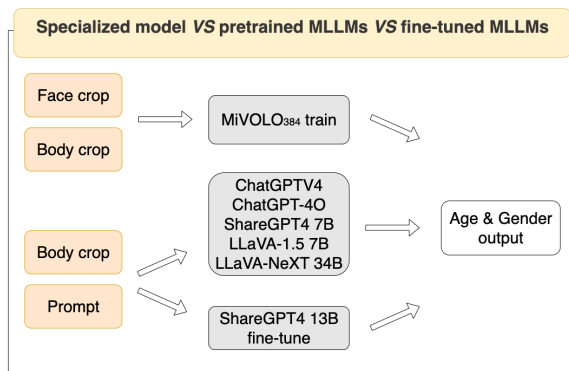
Specialized model *VS* pretrained MLLMs *VS* fine-tuned MLLMs

Face crop

Body crop

MiVOLO$_{384}$ train

Body crop

Prompt

ChatGPTV4
ChatGPT-4O
ShareGPT4 7B
LLaVA-1.5 7B
LLaVA-NeXT 34B

ShareGPT4 13B fine-tune

Age & Gender output